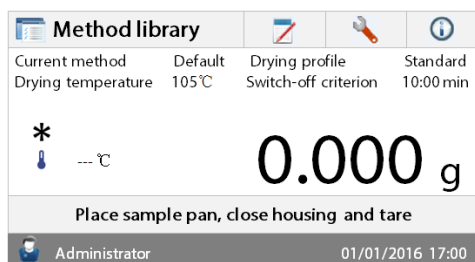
Method library

Current method Default Drying profile Standard
Drying temperature 105℃ Switch-off criterion 10:00 min

*
--- ℃

0.000 g

Place sample pan, close housing and tare

Administrator 01/01/2016 17:00